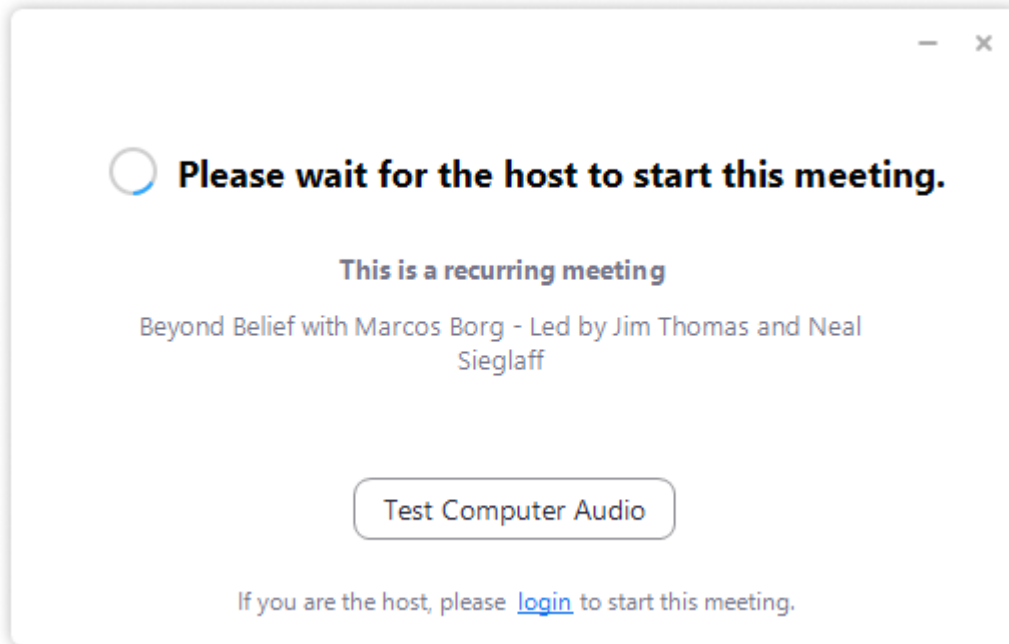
– ×

Please wait for the host to start this meeting.

This is a recurring meeting

Beyond Belief with Marcos Borg - Led by Jim Thomas and Neal Sieglaff

Test Computer Audio

If you are the host, please login to start this meeting.